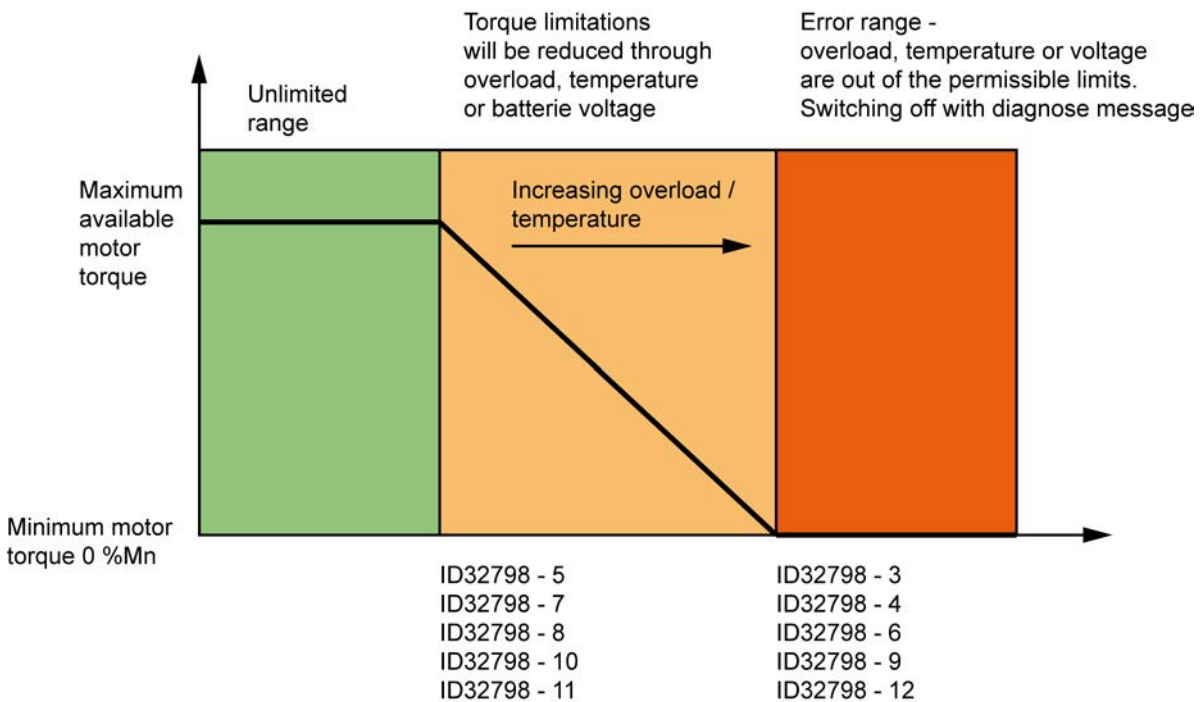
Unlimited range

Torque limitations will be reduced through overload, temperature or batterie voltage

Error range - overload, temperature or voltage are out of the permissible limits. Switching off with diagnose message

Maximum available motor torque

Increasing overload / temperature

Minimum motor torque 0 %Mn

ID32798 - 5
ID32798 - 7
ID32798 - 8
ID32798 - 10
ID32798 - 11

ID32798 - 3
ID32798 - 4
ID32798 - 6
ID32798 - 9
ID32798 - 12